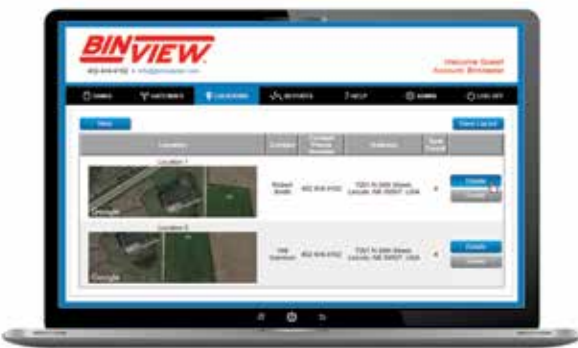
BINVIEW

402-916-6152 • info@binviewinc.com

Welcome Guest
Account: BinMaster

BINS

LOCATIONS

REPORTS

HELP

ADMIN

LOG OFF

New

Save Layout

| Location | Contact | Contact Phone Number | Address | Bin Count | |
|---|---|---|---|---|---|
| Location 1 Google | Robert Smith | 402-916-6152 | 7201 N 30th Street Lincoln, NE 68507 USA | 4 | Details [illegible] |
| Location 2 Google | Will Davidson | 402-916-6152 | 7201 N 30th Street Lincoln, NE 68507 USA | 4 | Details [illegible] |